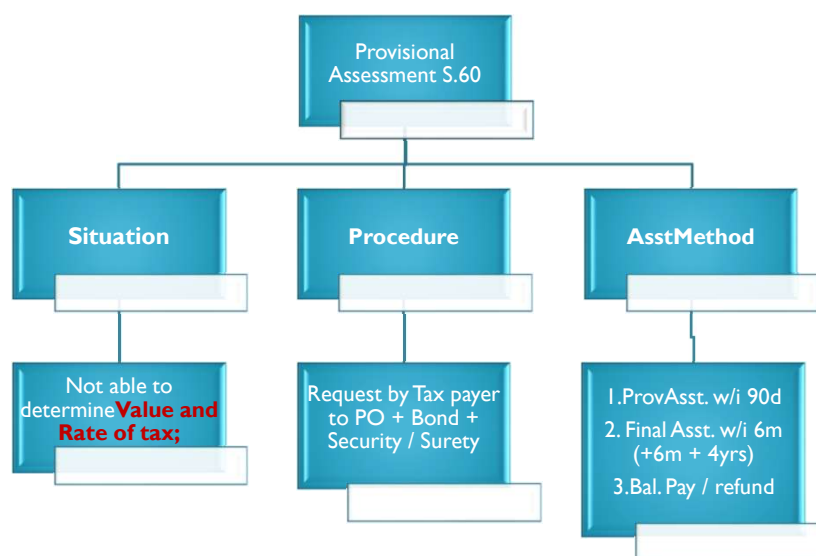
Provisional Assessment S.60

Situation

Procedure

AsstMethod

Not able to determineValue and Rate of tax;

Request by Tax payer to PO + Bond + Security / Surety

1.ProvAsst. w/i 90d

2. Final Asst. w/i 6m (+6m + 4yrs)

3.Bal. Pay / refund